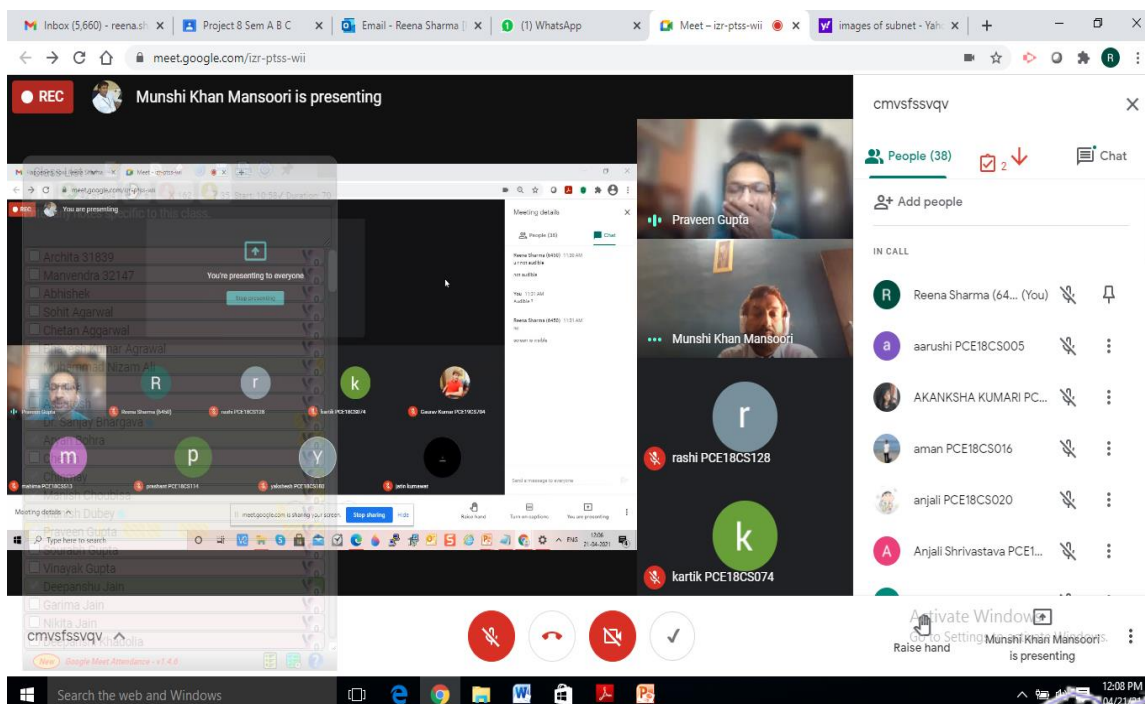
Inbox (5,660) - reena.sh | Project 8 Sem A B C | Email - Reena Sharma | (1) WhatsApp | Meet – izr-ptss-wii | images of subnet - Yah

meet.google.com/izr-ptss-wii

REC
Munshi Khan Mansoori is presenting

cmvsfssvqv
People (38)
2
Chat
Add people
IN CALL
Reena Sharma (64... (You)
aarushi PCE18CS005
AKANKSHA KUMARI PC...
aman PCE18CS016
anjali PCE18CS020
Anjali Shrivastava PCE1...

Praveen Gupta
Munshi Khan Mansoori
rashi PCE18CS128
kartik PCE18CS074

You are presenting
You're presenting to everyone
Stop presenting
Meeting details
People (35)
Chat
Archita 31839
Manvendra 32147
Abhishek
Sohit Agarwal
Chetan Aggarwal
Agrawal
Nizam Ali
Dr. Sanjay Bhargava
Bohra
Chouksey
Manish Choubey
Dubey
Praveen Gupta
Saurabh Gupta
Vinayak Gupta
Deepanshu Jain
Garima Jain
Nikita Jain
Khatolia
New Google Meet Attendance - v1.4.8
Reena Sharma (6450)
rashi PCE18CS128
kartik PCE18CS074
Gaurav Kumar PCE18CS084
mahima PCE18CS513
prashant PCE18CS114
yakshesh PCE18CS182
jatin kumawat
Send a message to everyone
Meeting details
meet.google.com is sharing your screen.
Stop sharing
Hide
Raise hand
Turn on captions
You are presenting
Type here to search
12:06
21-04-2021

cmvsfssvqv
Activate Windows
Go to Settings
Raise hand
Munshi Khan Mansoori is presenting

Search the web and Windows
12:08 PM
04/21/